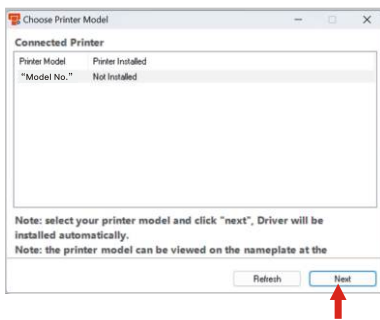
Choose Printer Model

Connected Printer

| Printer Model | Printer Installed |
|---|---|
| "Model No." | Not Installed |

Note: select your printer model and click "next", Driver will be installed automatically.

Note: the printer model can be viewed on the nameplate at the

Refresh

Next